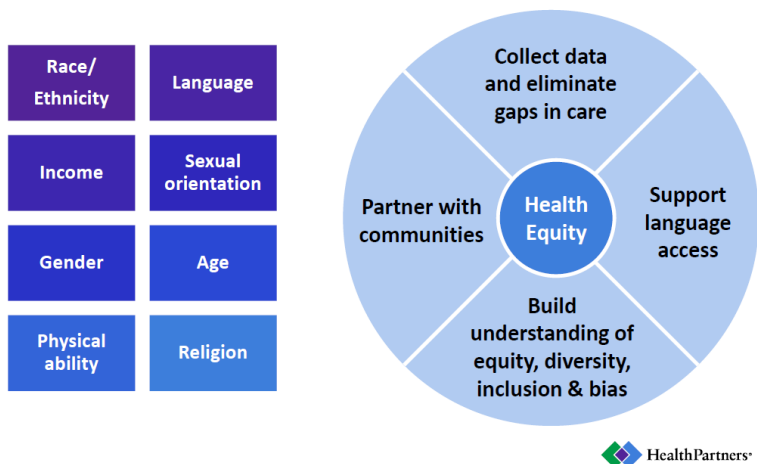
Race/ Ethnicity

Language

Income

Sexual orientation

Gender

Age

Physical ability

Religion

Collect data and eliminate gaps in care

Partner with communities

Health Equity

Support language access

Build understanding of equity, diversity, inclusion & bias

HealthPartners®